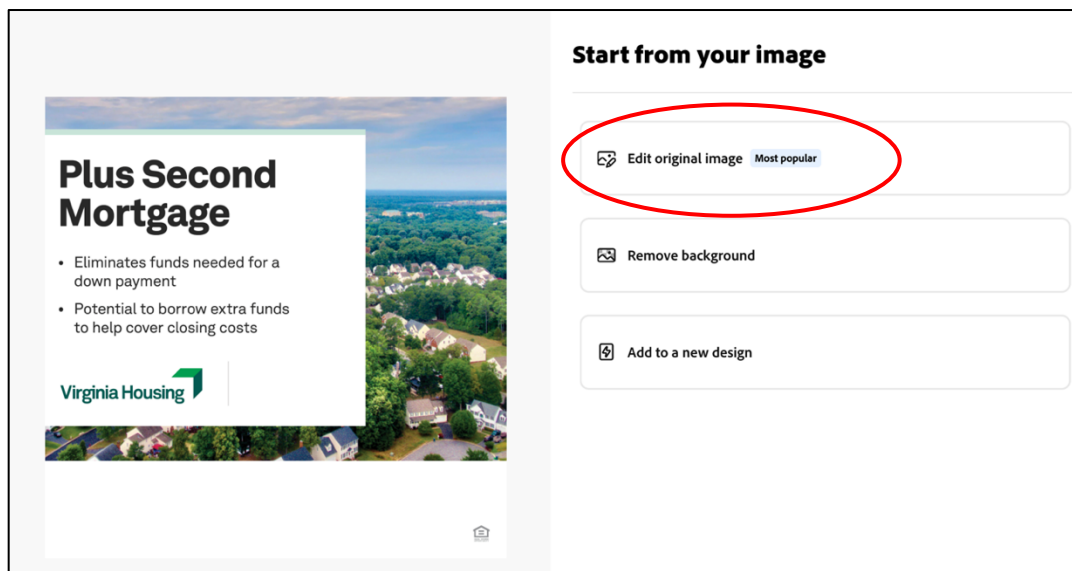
Plus Second Mortgage

• Eliminates funds needed for a down payment

• Potential to borrow extra funds to help cover closing costs

Virginia Housing

Start from your image

Edit original image Most popular

Remove background

Add to a new design